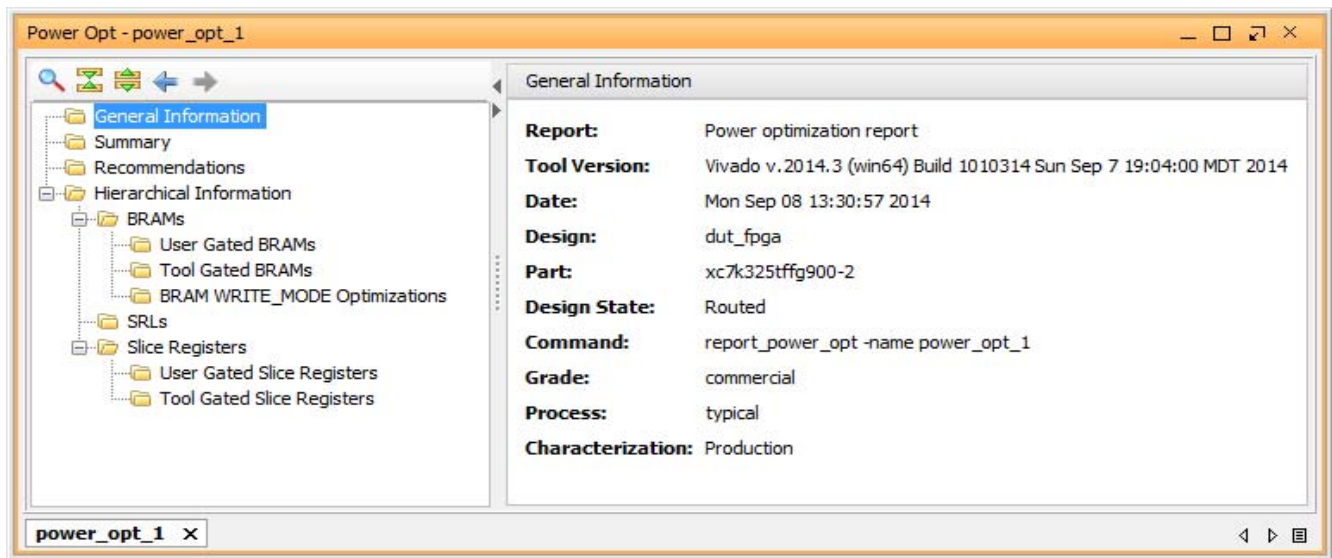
Power Opt - power_opt_1

General Information
Summary
Recommendations
Hierarchical Information
BRAMs
User Gated BRAMs
Tool Gated BRAMs
BRAM WRITE_MODE Optimizations
SRLs
Slice Registers
User Gated Slice Registers
Tool Gated Slice Registers

General Information

| | |
|---|---|
| **Report:** | Power optimization report |
| **Tool Version:** | Vivado v.2014.3 (win64) Build 1010314 Sun Sep 7 19:04:00 MDT 2014 |
| **Date:** | Mon Sep 08 13:30:57 2014 |
| **Design:** | dut_fpga |
| **Part:** | xc7k325tffg900-2 |
| **Design State:** | Routed |
| **Command:** | report_power_opt -name power_opt_1 |
| **Grade:** | commercial |
| **Process:** | typical |
| **Characterization:** | Production |

power_opt_1 ×